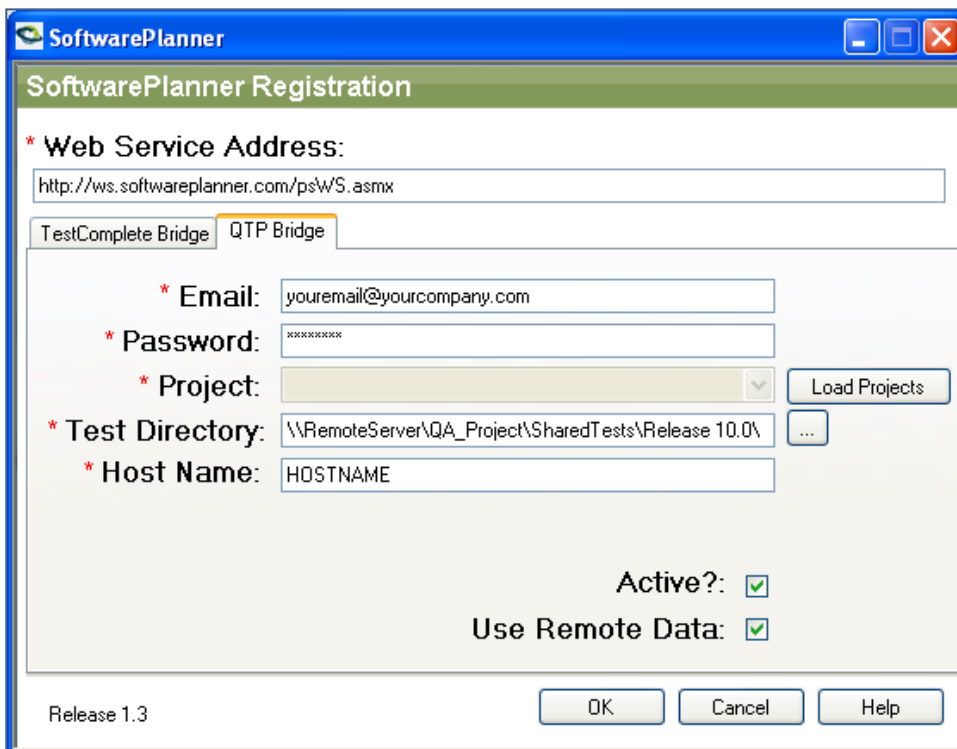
SoftwarePlanner

SoftwarePlanner Registration

* Web Service Address:

http://ws.softwareplanner.com/psWS.asmx

TestComplete Bridge

QTP Bridge

* Email: youremail@yourcompany.com

* Password: ********

* Project:

Load Projects

* Test Directory: \\RemoteServer\QA_Project\SharedTests\Release 10.0\

...

* Host Name: HOSTNAME

Active?:

Use Remote Data:

Release 1.3

OK

Cancel

Help